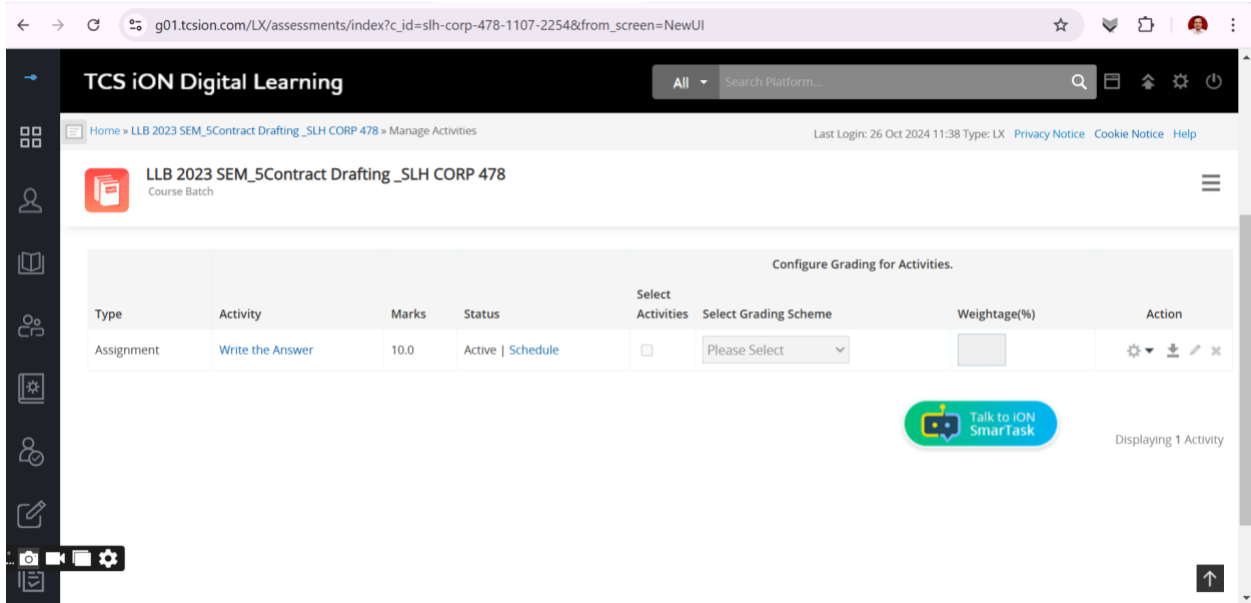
g01.tcsion.com/LX/assessments/index?c_id=slh-corp-478-1107-2254&from_screen=NewUI

TCS iON Digital Learning

All

Search Platform...

Home » LLB 2023 SEM_5Contract Drafting _SLH CORP 478 » Manage Activities

Last Login: 26 Oct 2024 11:38 Type: LX Privacy Notice Cookie Notice Help

LLB 2023 SEM_5Contract Drafting _SLH CORP 478
Course Batch

Configure Grading for Activities.

| Type | Activity | Marks | Status | Select Activities | Select Grading Scheme | Weightage(%) | Action |
|---|---|---|---|---|---|---|---|
| Assignment | Write the Answer | 10.0 | Active \| Schedule | | Please Select | | |

Talk to iON SmarTask

Displaying 1 Activity